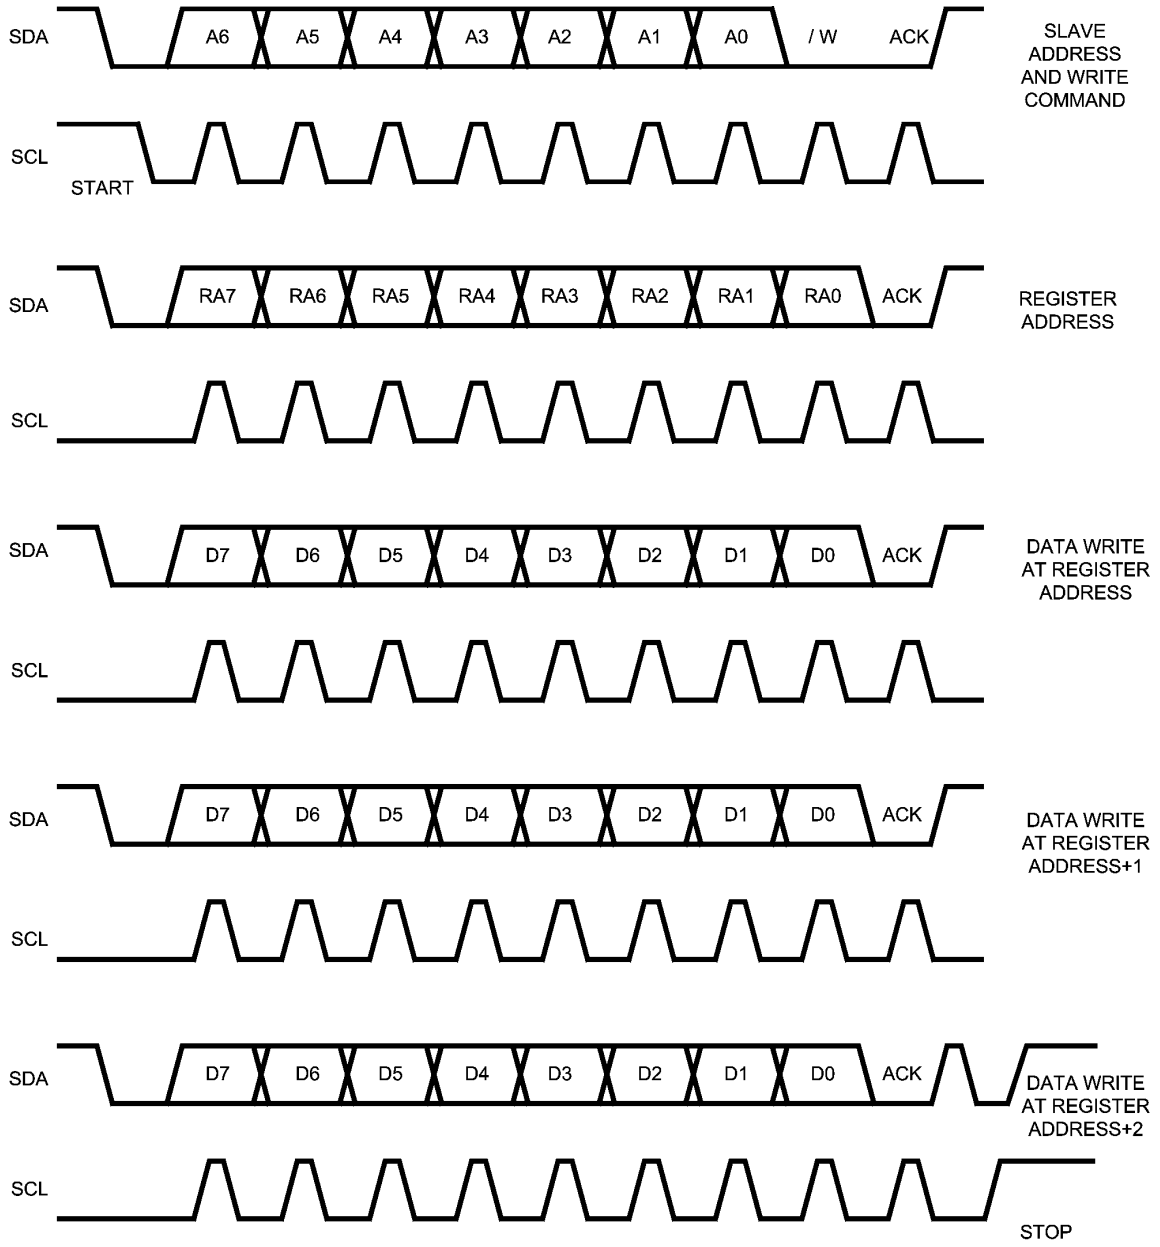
SDA A6 A5 A4 A3 A2 A1 A0 / W ACK

SLAVE ADDRESS AND WRITE COMMAND

SCL

START

SDA RA7 RA6 RA5 RA4 RA3 RA2 RA1 RA0 ACK

REGISTER ADDRESS

SCL

SDA D7 D6 D5 D4 D3 D2 D1 D0 ACK

DATA WRITE AT REGISTER ADDRESS

SCL

SDA D7 D6 D5 D4 D3 D2 D1 D0 ACK

DATA WRITE AT REGISTER ADDRESS+1

SCL

SDA D7 D6 D5 D4 D3 D2 D1 D0 ACK

DATA WRITE AT REGISTER ADDRESS+2

SCL

STOP